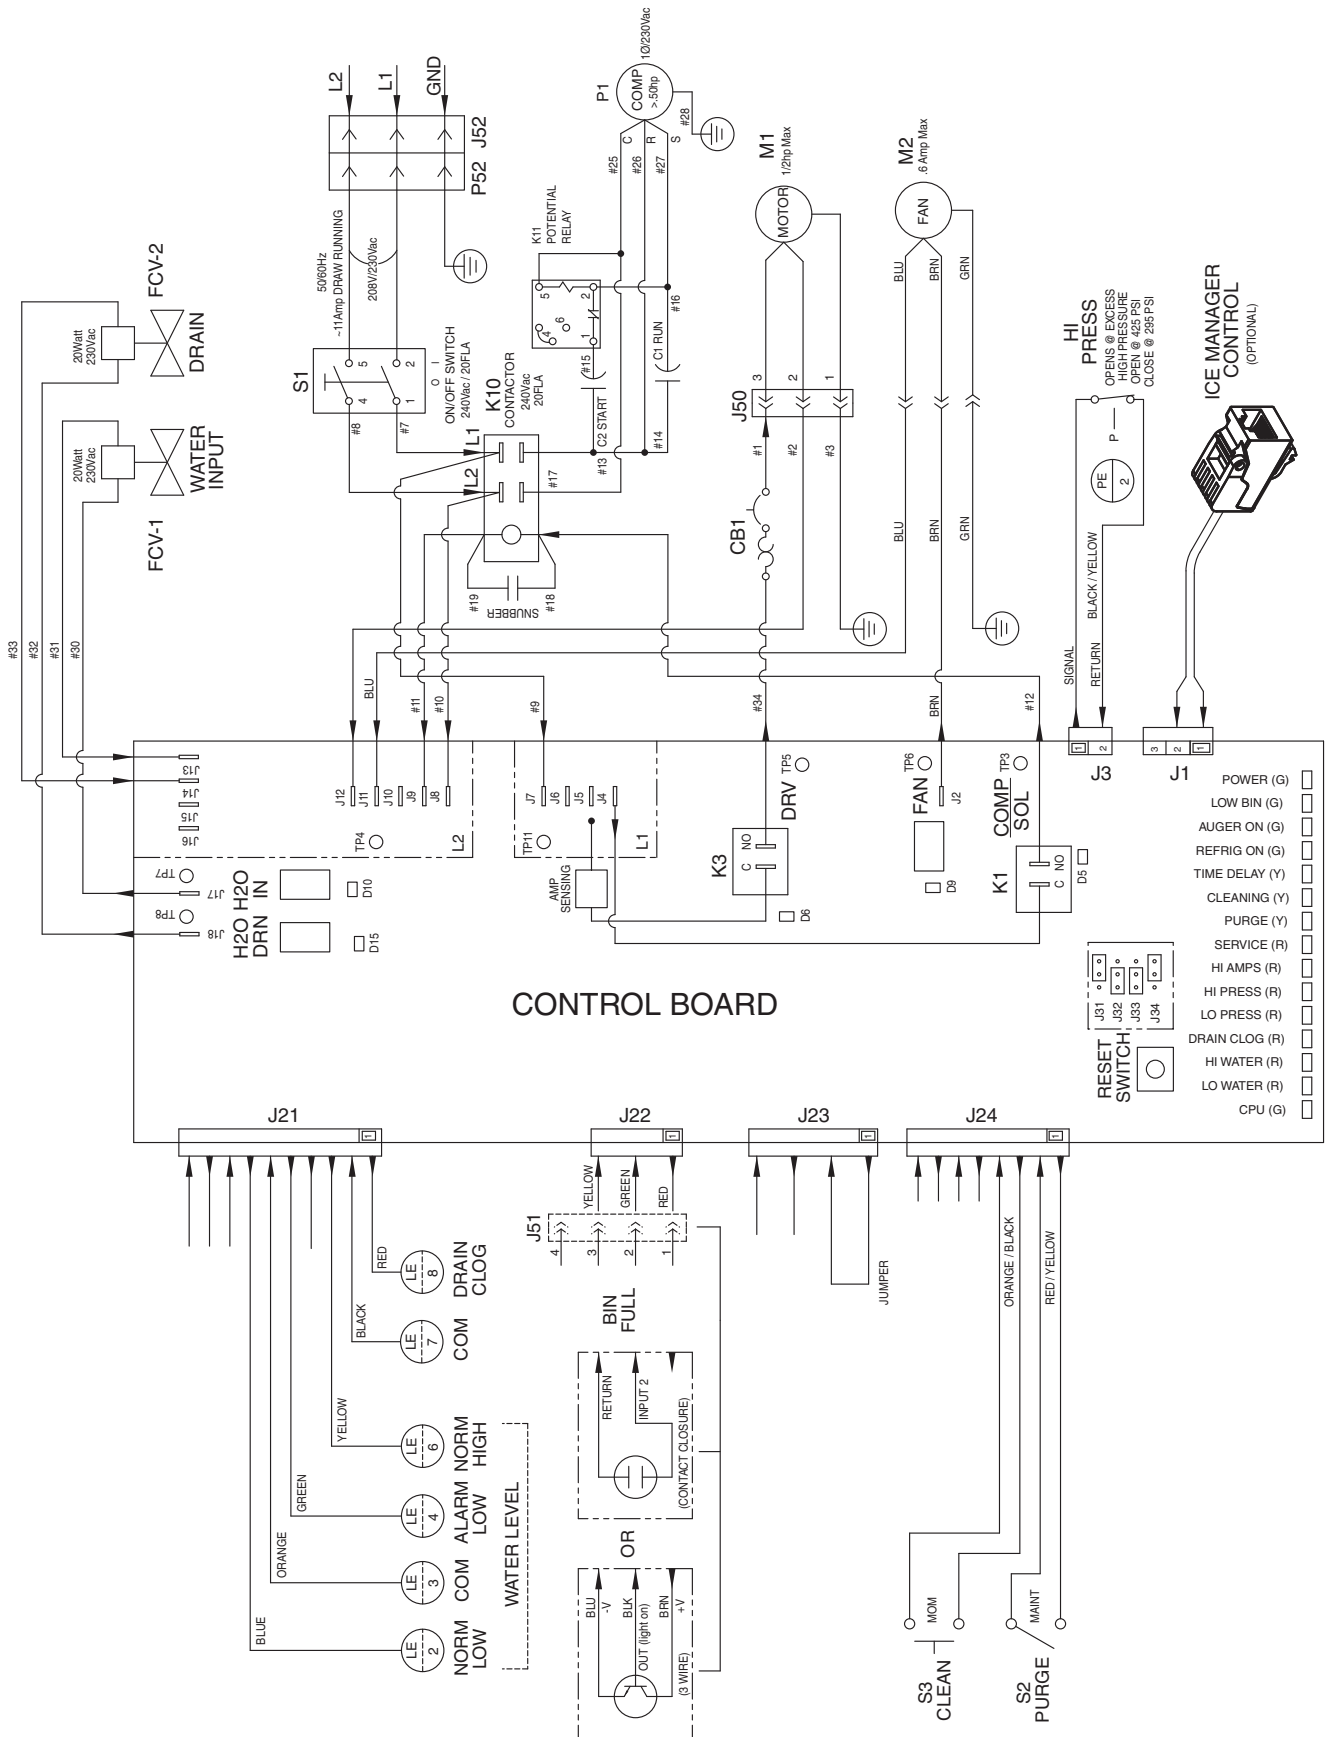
L2
L1
GND
J52
P52
50/60Hz
~11Amp DRAW RUNNING
208V/230Vac
P1
COMP
>.50hp
1Ø/230Vac
C
R
S
#25
#26
#27
#28
K11
POTENTIAL
RELAY
5
2
6
4
1
#16
#15
C1 RUN
C2 START
#13
#14
M1
1/2hp Max
MOTOR
M2
.6 Amp Max
FAN
BLU
BRN
GRN
FCV-2
DRAIN
20Watt
230Vac
FCV-1
WATER
INPUT
20Watt
230Vac
S1
5
2
4
1
O
I
ON/OFF SWITCH
240Vac / 20FLA
#8
#7
K10
CONTACTOR
240Vac
20FLA
L1
L2
#17
#19
#18
SNUBBER
J50
3
2
1
#1
#2
#3
CB1
HI
PRESS
OPENS @ EXCESS
HIGH PRESSURE
OPEN @ 425 PSI
CLOSE @ 295 PSI
P
PE
2
BLACK / YELLOW
SIGNAL
RETURN
ICE MANAGER
CONTROL
(OPTIONAL)
#33
#32
#31
#30
BLU
#11
#10
#9
#34
BRN
#12
J13
J14
J15
J16
J12
J11
J10
J9
J8
TP4
L2
J7
J6
J5
J4
TP11
L1
AMP
SENSING
TP5
DRV
K3
C NO
D6
TP6
FAN
J2
D9
TP3
COMP
SOL
K1
C NO
D5
1 2
J3
3 2 1
J1
TP7
J17
TP8
J18
H2O
IN
H2O
DRN
D10
D15
POWER (G)
LOW BIN (G)
AUGER ON (G)
REFRIG ON (G)
TIME DELAY (Y)
CLEANING (Y)
PURGE (Y)
SERVICE (R)
HI AMPS (R)
HI PRESS (R)
LO PRESS (R)
DRAIN CLOG (R)
HI WATER (R)
LO WATER (R)
CPU (G)
J31
J32
J33
J34
RESET
SWITCH
CONTROL BOARD
J21
J22
J23
J24
1
1
1
1
RED
LE
8
DRAIN
CLOG
BLACK
LE
7
COM
YELLOW
LE
6
NORM
HIGH
GREEN
LE
4
ALARM
LOW
ORANGE
LE
3
COM
BLUE
LE
2
NORM
LOW
WATER LEVEL
YELLOW
GREEN
RED
J51
4
3
2
1
BIN
FULL
RETURN
INPUT 2
+V
(CONTACT CLOSURE)
OR
BLU
-V
BLK
OUT (light on)
BRN
+V
(3 WIRE)
JUMPER
ORANGE / BLACK
RED / YELLOW
MOM
S3
CLEAN
MAINT
S2
PURGE